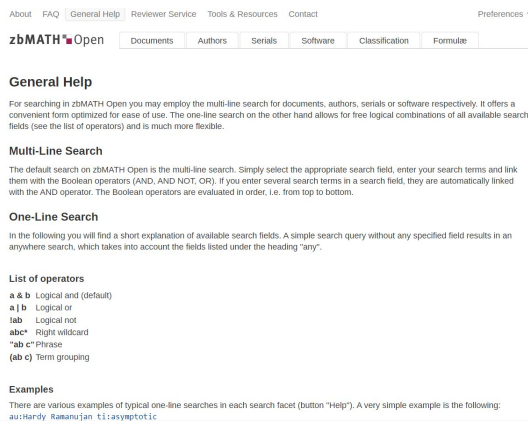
About FAQ General Help Reviewer Service Tools & Resources Contact Preferences

zbMATH Open

Documents Authors Serials Software Classification Formulæ

General Help

For searching in zbMATH Open you may employ the multi-line search for documents, authors, serials or software respectively. It offers a convenient form optimized for ease of use. The one-line search on the other hand allows for free logical combinations of all available search fields (see the list of operators) and is much more flexible.

Multi-Line Search

The default search on zbMATH Open is the multi-line search. Simply select the appropriate search field, enter your search terms and link them with the Boolean operators (AND, AND NOT, OR). If you enter several search terms in a search field, they are automatically linked with the AND operator. The Boolean operators are evaluated in order, i.e. from top to bottom.

One-Line Search

In the following you will find a short explanation of available search fields. A simple search query without any specified field results in an anywhere search, which takes into account the fields listed under the heading "any".

List of operators

a & b Logical and (default)
a | b Logical or
!ab Logical not
abc* Right wildcard
"ab c" Phrase
(ab c) Term grouping

Examples

There are various examples of typical one-line searches in each search facet (button "Help"). A very simple example is the following:
au:Hardy Ramanujan ti:asymptotic